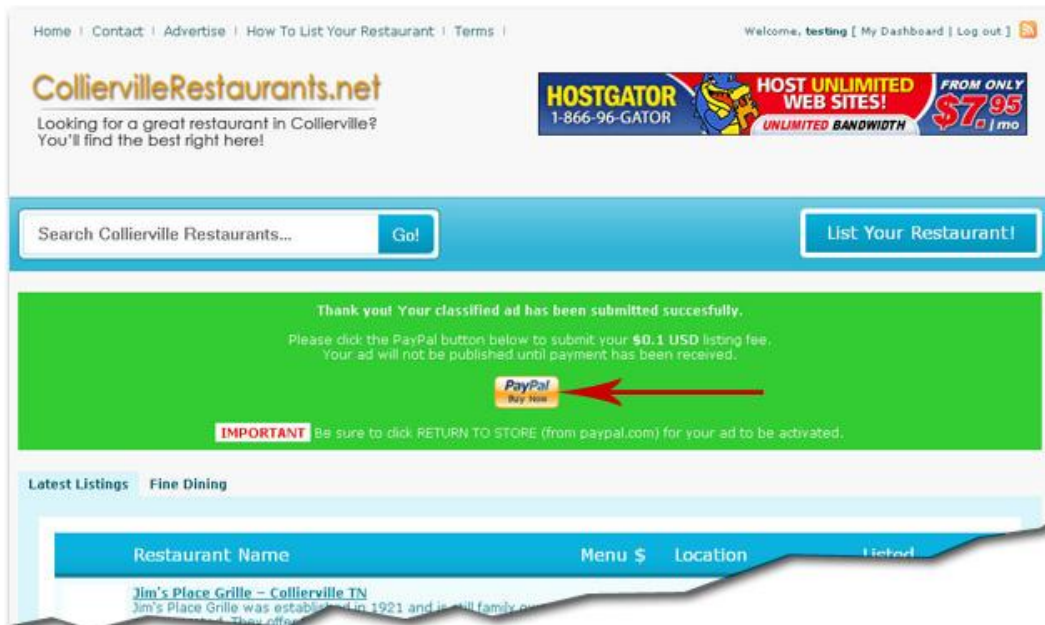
Home | Contact | Advertise | How To List Your Restaurant | Terms |

Welcome, testing [ My Dashboard | Log out ]

ColliervilleRestaurants.net

Looking for a great restaurant in Collierville? You'll find the best right here!

HOSTGATOR 1-866-96-GATOR HOST UNLIMITED WEB SITES! UNLIMITED BANDWIDTH FROM ONLY $7.95 /mo

Search Collierville Restaurants... Go!

List Your Restaurant!

Thank you! Your classified ad has been submitted succesfully.

Please click the PayPal button below to submit your $0.1 USD listing fee. Your ad will not be published until payment has been received.

PayPal Buy Now

IMPORTANT Be sure to click RETURN TO STORE (from paypal.com) for your ad to be activated.

Latest Listings Fine Dining

| Restaurant Name | Menu $ | Location | Listed |
|---|---|---|---|

Jim's Place Grille – Collierville TN
Jim's Place Grille was established in 1921 and is still family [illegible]
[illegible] They offe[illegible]